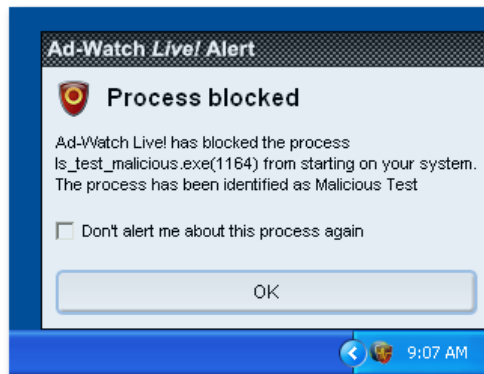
Ad-Watch Live! Alert

Process blocked

Ad-Watch Live! has blocked the process ls_test_malicious.exe(1164) from starting on your system. The process has been identified as Malicious Test

Don't alert me about this process again

OK

9:07 AM